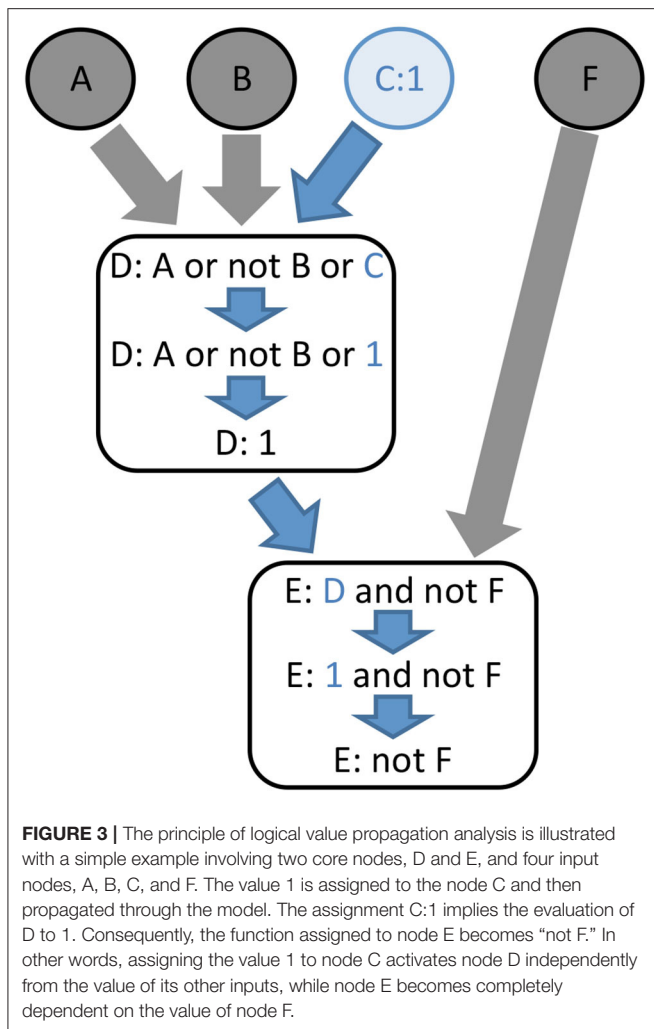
A

B

C:1

F

D: A or not B or C

D: A or not B or 1

D: 1

E: D and not F

E: 1 and not F

E: not F

**FIGURE 3 |** The principle of logical value propagation analysis is illustrated with a simple example involving two core nodes, D and E, and four input nodes, A, B, C, and F. The value 1 is assigned to the node C and then propagated through the model. The assignment C:1 implies the evaluation of D to 1. Consequently, the function assigned to node E becomes "not F." In other words, assigning the value 1 to node C activates node D independently from the value of its other inputs, while node E becomes completely dependent on the value of node F.